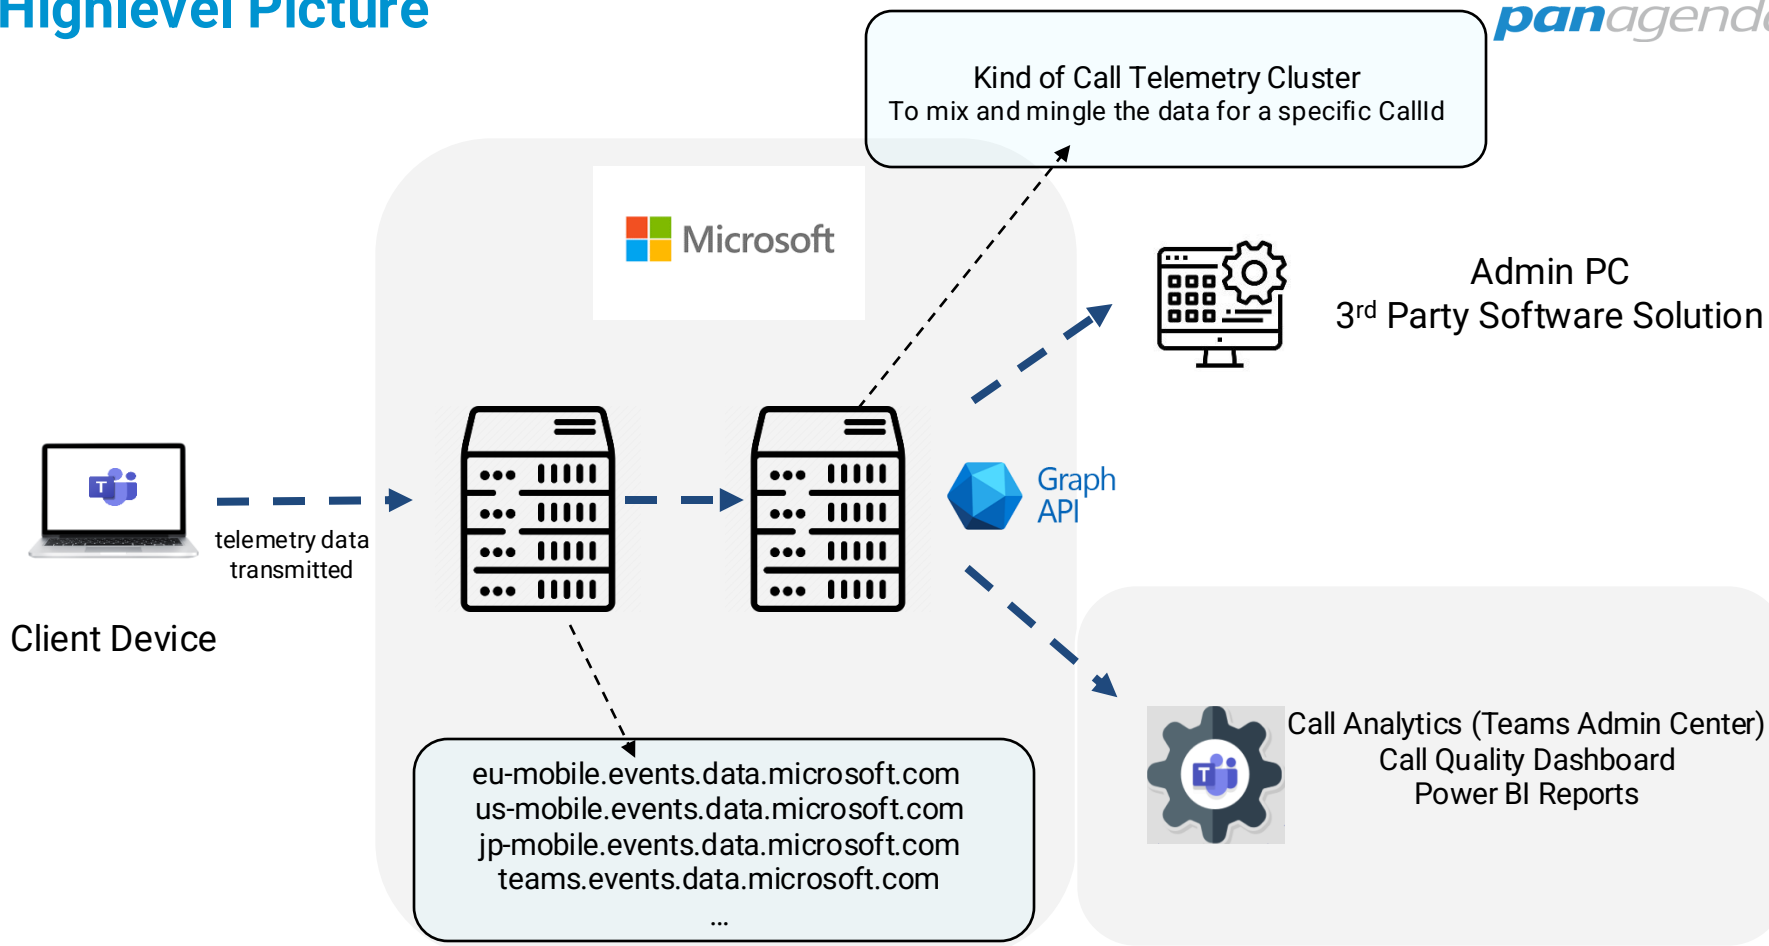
Highlevel Picture

panagend

Kind of Call Telemetry Cluster
To mix and mingle the data for a specific CallId

Microsoft

Admin PC
3$^{rd}$ Party Software Solution

telemetry data transmitted

Client Device

Graph API

Call Analytics (Teams Admin Center)
Call Quality Dashboard
Power BI Reports

eu-mobile.events.data.microsoft.com
us-mobile.events.data.microsoft.com
jp-mobile.events.data.microsoft.com
teams.events.data.microsoft.com
...